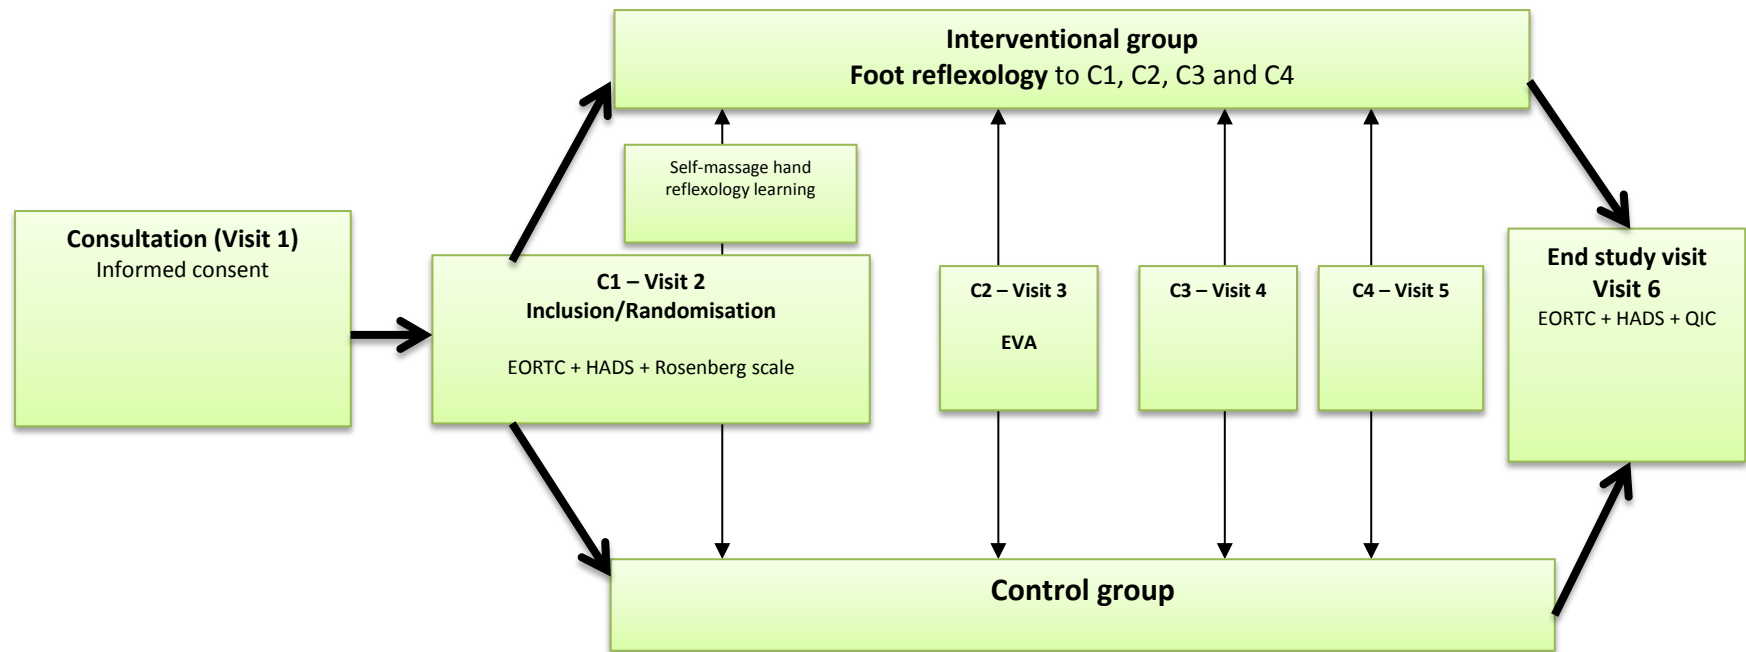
Interventional group
Foot reflexology to C1, C2, C3 and C4

Self-massage hand reflexology learning

Consultation (Visit 1)
Informed consent

C1 – Visit 2
Inclusion/Randomisation

EORTC + HADS + Rosenberg scale

C2 – Visit 3

EVA

C3 – Visit 4

C4 – Visit 5

End study visit
Visit 6
EORTC + HADS + QIC

Control group